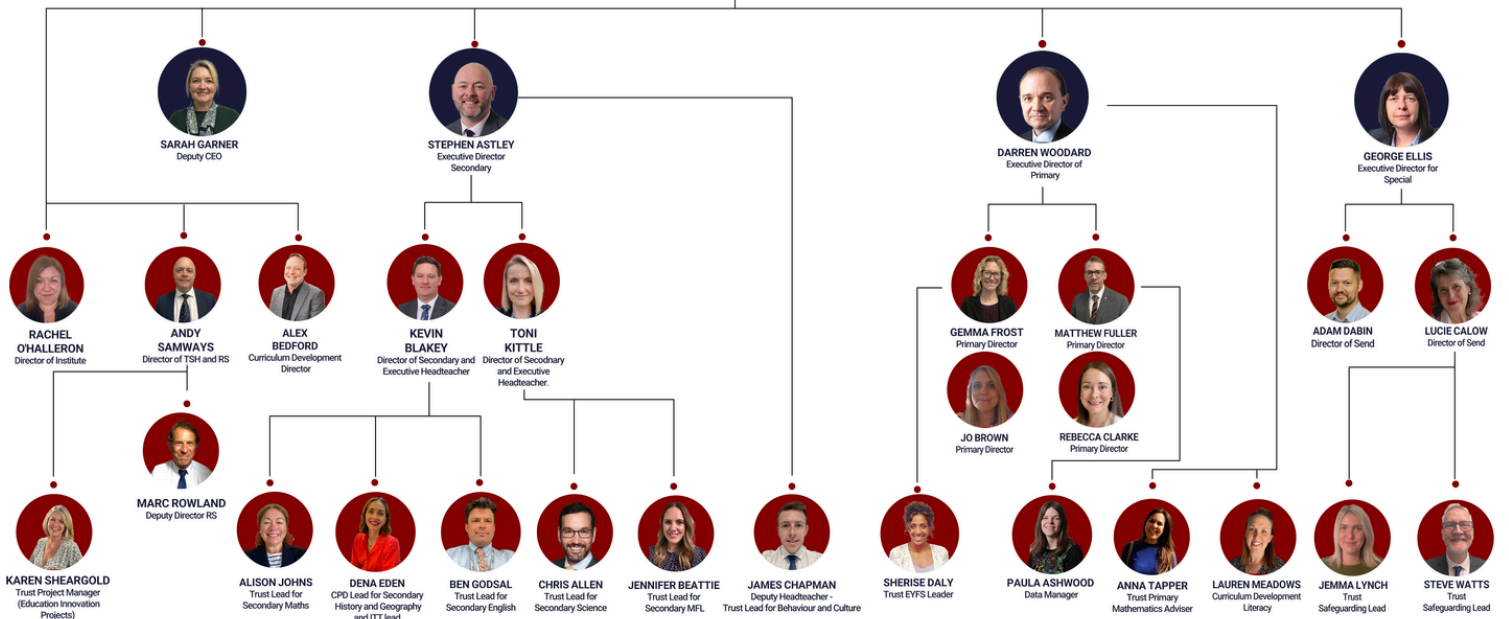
SARAH GARNER
Deputy CEO

STEPHEN ASTLEY
Executive Director Secondary

DARREN WOODARD
Executive Director of Primary

GEORGE ELLIS
Executive Director for Special

RACHEL O'HALLERON
Director of Institute

ANDY SAMWAYS
Director of TSH and RS

ALEX BEDFORD
Curriculum Development Director

KEVIN BLAKEY
Director of Secondary and Executive Headteacher

TONI KITTLE
Director of Secodnary and Executive Headteacher.

GEMMA FROST
Primary Director

MATTHEW FULLER
Primary Director

JO BROWN
Primary Director

REBECCA CLARKE
Primary Director

ADAM DABIN
Director of Send

LUCIE CALOW
Director of Send

MARC ROWLAND
Deputy Director RS

KAREN SHEARGOLD
Trust Project Manager (Education Innovation Projects)

ALISON JOHNS
Trust Lead for Secondary Maths

DENA EDEN
CPD Lead for Secondary History and Geography and ITT lead

BEN GODSAL
Trust Lead for Secondary English

CHRIS ALLEN
Trust Lead for Secondary Science

JENNIFER BEATTIE
Trust Lead for Secondary MFL

JAMES CHAPMAN
Deputy Headteacher - Trust Lead for Behaviour and Culture

SHERISE DALY
Trust EYFS Leader

PAULA ASHWOOD
Data Manager

ANNA TAPPER
Trust Primary Mathematics Adviser

LAUREN MEADOWS
Curriculum Development Literacy

JEMMA LYNCH
Trust Safeguarding Lead

STEVE WATTS
Trust Safeguarding Lead